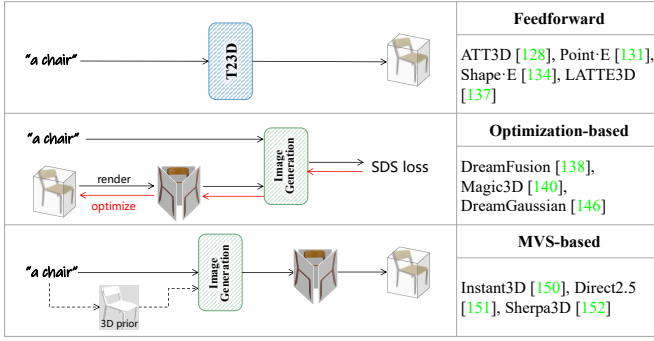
"a chair"

T23D

Feedforward

ATT3D [128], Point·E [131], Shape·E [134], LATTE3D [137]

"a chair"

render

optimize

Image Generation

SDS loss

Optimization-based

DreamFusion [138], Magic3D [140], DreamGaussian [146]

"a chair"

3D prior

Image Generation

MVS-based

Instant3D [150], Direct2.5 [151], Sherpa3D [152]